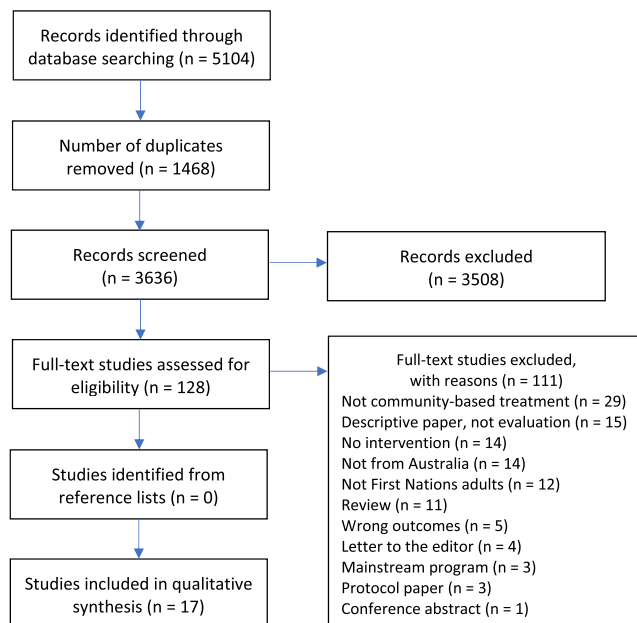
Records identified through database searching (n = 5104)

Number of duplicates removed (n = 1468)

Records screened (n = 3636)

Records excluded (n = 3508)

Full-text studies assessed for eligibility (n = 128)

Full-text studies excluded, with reasons (n = 111)
Not community-based treatment (n = 29)
Descriptive paper, not evaluation (n = 15)
No intervention (n = 14)
Not from Australia (n = 14)
Not First Nations adults (n = 12)
Review (n = 11)
Wrong outcomes (n = 5)
Letter to the editor (n = 4)
Mainstream program (n = 3)
Protocol paper (n = 3)
Conference abstract (n = 1)

Studies identified from reference lists (n = 0)

Studies included in qualitative synthesis (n = 17)